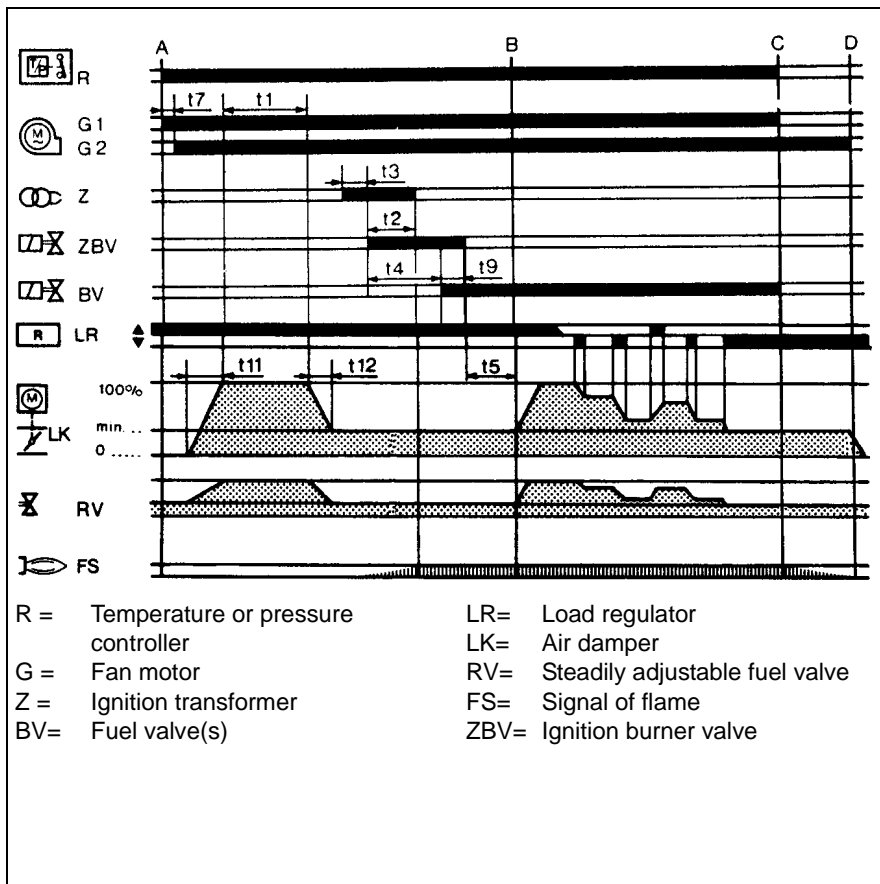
A B C D

R

t7 t1

G1
G2

Z t3

ZBV t2

BV t4 t9

R LR

t11 t12 t5

100%

LK min. ..
0 .....

RV

FS

R = Temperature or pressure controller
G = Fan motor
Z = Ignition transformer
BV= Fuel valve(s)

LR= Load regulator
LK= Air damper
RV= Steadily adjustable fuel valve
FS= Signal of flame
ZBV= Ignition burner valve